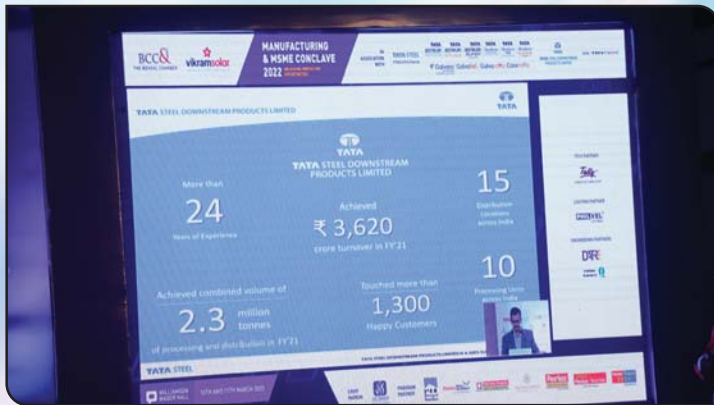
BCC&I THE BENGAL CHAMBER

vikramsolar

MANUFACTURING & MSME CONCLAVE 2022

IN ASSOCIATION WITH TATA STEEL

TATA STEEL DOWNSTREAM PRODUCTS LIMITED

TATA

TATA
TATA STEEL DOWNSTREAM PRODUCTS LIMITED

More than
24
Years of Experience

Achieved
₹ 3,620
crore turnover in FY'21

15
Distribution Locations across India

Achieved combined volume of
2.3 million tonnes
of processing and distribution in FY'21

Touched more than
1,300
Happy Customers

10
Processing Units across India

TATA STEEL

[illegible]